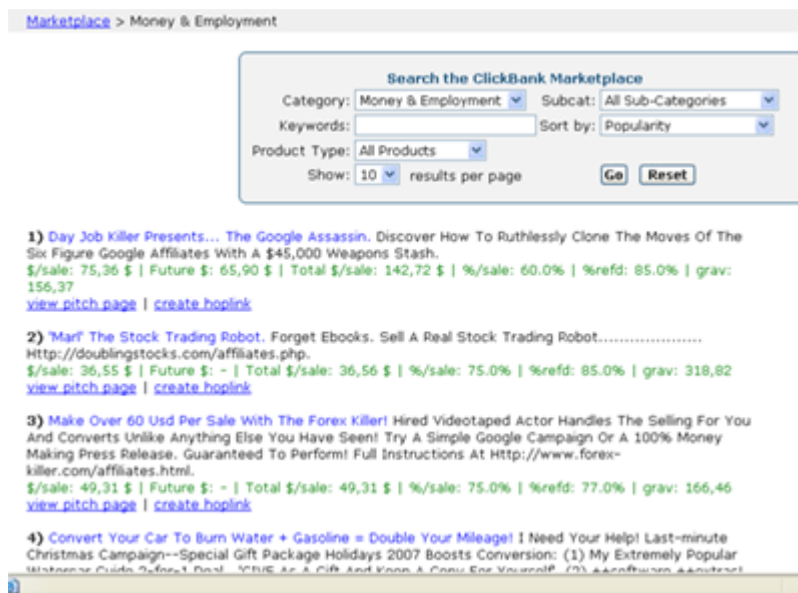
Marketplace > Money & Employment

Search the ClickBank Marketplace

Category: Money & Employment Subcat: All Sub-Categories

Keywords: Sort by: Popularity

Product Type: All Products

Show: 10 results per page Go Reset

1) Day Job Killer Presents... The Google Assassin. Discover How To Ruthlessly Clone The Moves Of The Six Figure Google Affiliates With A $45,000 Weapons Stash.
$/sale: 75,36 $ | Future $: 65,90 $ | Total $/sale: 142,72 $ | %/sale: 60.0% | %refd: 85.0% | grav: 156,37
view pitch page | create hoplink

2) 'Marl' The Stock Trading Robot. Forget Ebooks. Sell A Real Stock Trading Robot..................... Http://doublingstocks.com/affiliates.php.
$/sale: 36,55 $ | Future $: - | Total $/sale: 36,56 $ | %/sale: 75.0% | %refd: 85.0% | grav: 318,82
view pitch page | create hoplink

3) Make Over 60 Usd Per Sale With The Forex Killer! Hired Videotaped Actor Handles The Selling For You And Converts Unlike Anything Else You Have Seen! Try A Simple Google Campaign Or A 100% Money Making Press Release. Guaranteed To Perform! Full Instructions At Http://www.forex-killer.com/affiliates.html.
$/sale: 49,31 $ | Future $: - | Total $/sale: 49,31 $ | %/sale: 75.0% | %refd: 77.0% | grav: 166,46
view pitch page | create hoplink

4) Convert Your Car To Burn Water + Gasoline = Double Your Mileage! I Need Your Help! Last-minute Christmas Campaign--Special Gift Package Holidays 2007 Boosts Conversion: (1) My Extremely Popular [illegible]